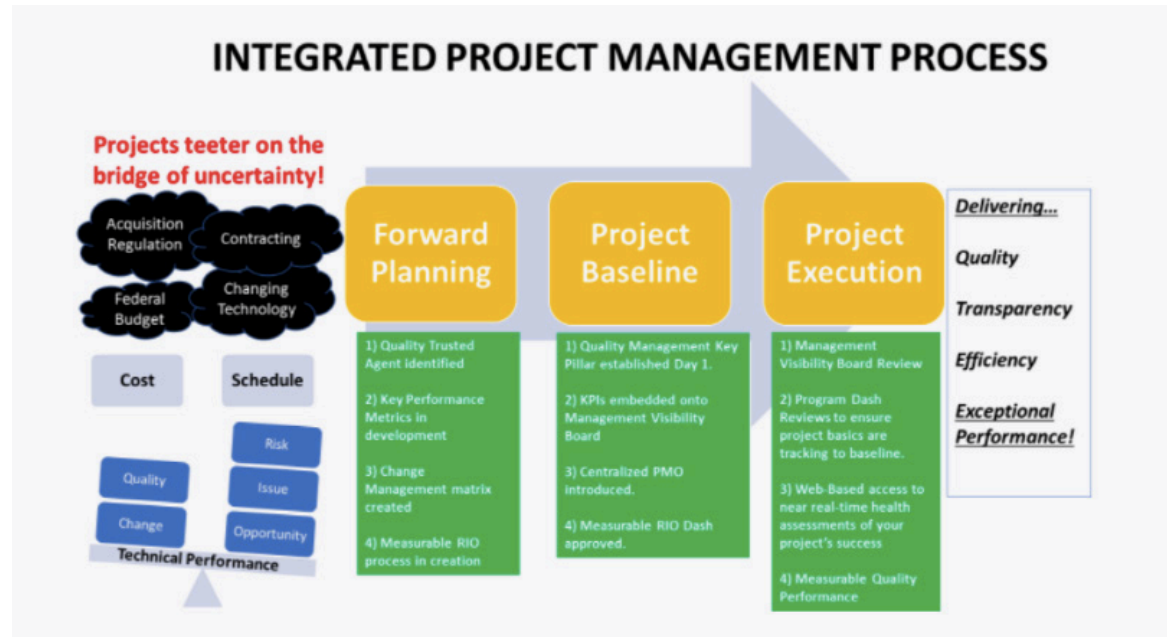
INTEGRATED PROJECT MANAGEMENT PROCESS

Projects teeter on the bridge of uncertainty!

Acquisition Regulation

Contracting

Federal Budget

Changing Technology

Cost

Schedule

Risk

Quality

Issue

Change

Opportunity

Technical Performance

Forward Planning

1) Quality Trusted Agent identified

2) Key Performance Metrics in development

3) Change Management matrix created

4) Measurable RIO process in creation

Project Baseline

1) Quality Management Key Pillar established Day 1.

2) KPIs embedded onto Management Visibility Board

3) Centralized PMO introduced.

4) Measurable RIO Dash approved.

Project Execution

1) Management Visibility Board Review

2) Program Dash Reviews to ensure project basics are tracking to baseline.

3) Web-Based access to near real-time health assessments of your project's success

4) Measurable Quality Performance

Delivering...

Quality

Transparency

Efficiency

Exceptional Performance!